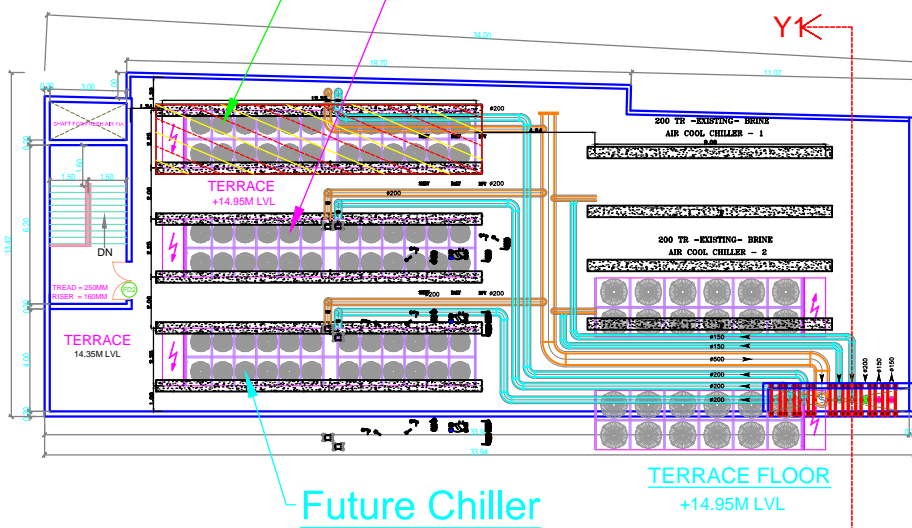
Y1

34.00

19.76

11.87

3.00

SHAFT FOR FRESH AIR FAN

TERRACE
+14.95M LVL

DN

TREAD = 250MM
RISER = 160MM

TERRACE
14.35M LVL

200 TR -EXISTING- BRINE
AIR COOL CHILLER - 1

200 TR -EXISTING- BRINE
AIR COOL CHILLER - 2

#200

#200

#200

#150

#150

#500

#200

#200

#200

Future Chiller

TERRACE FLOOR
+14.95M LVL

33.94